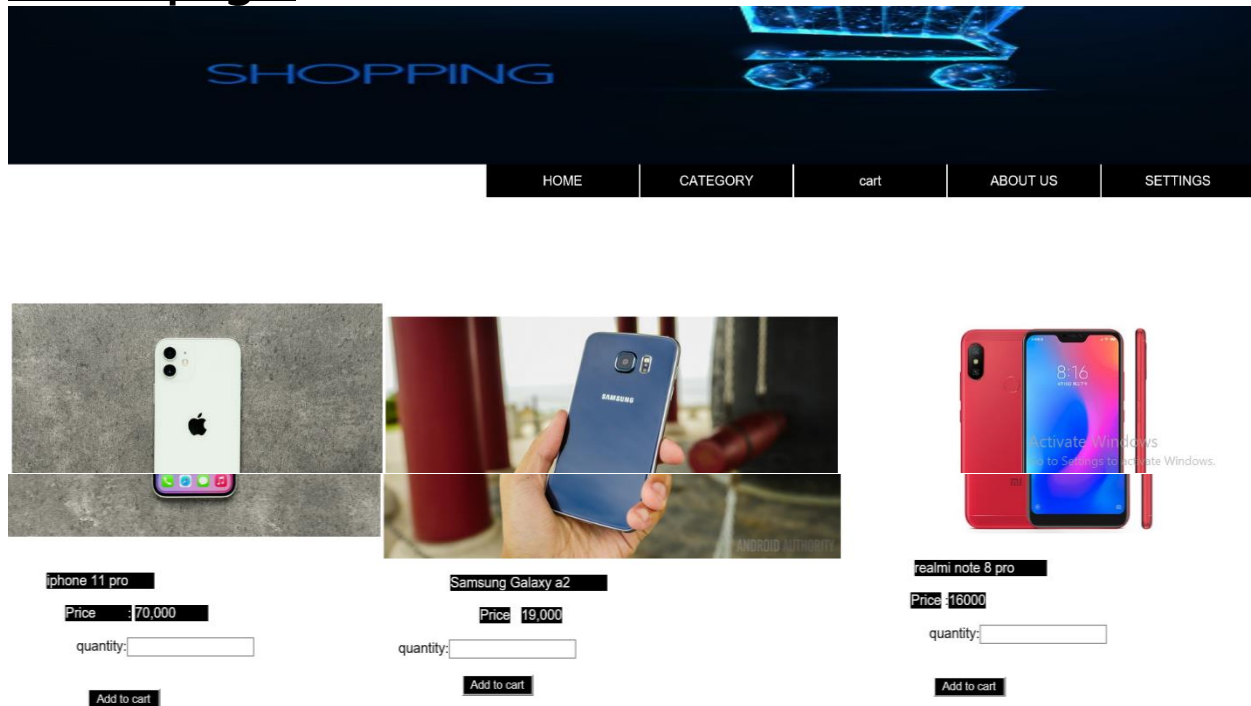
SHOPPING

HOME | CATEGORY | cart | ABOUT US | SETTINGS

SAMSUNG

ANDROID AUTHORITY

8:16

Activate Windows
Go to Settings to activate Windows.

iphone 11 pro
Price : 70,000
quantity:
Add to cart

Samsung Galaxy a2
Price 19,000
quantity:
Add to cart

realmi note 8 pro
Price :16000
quantity:
Add to cart